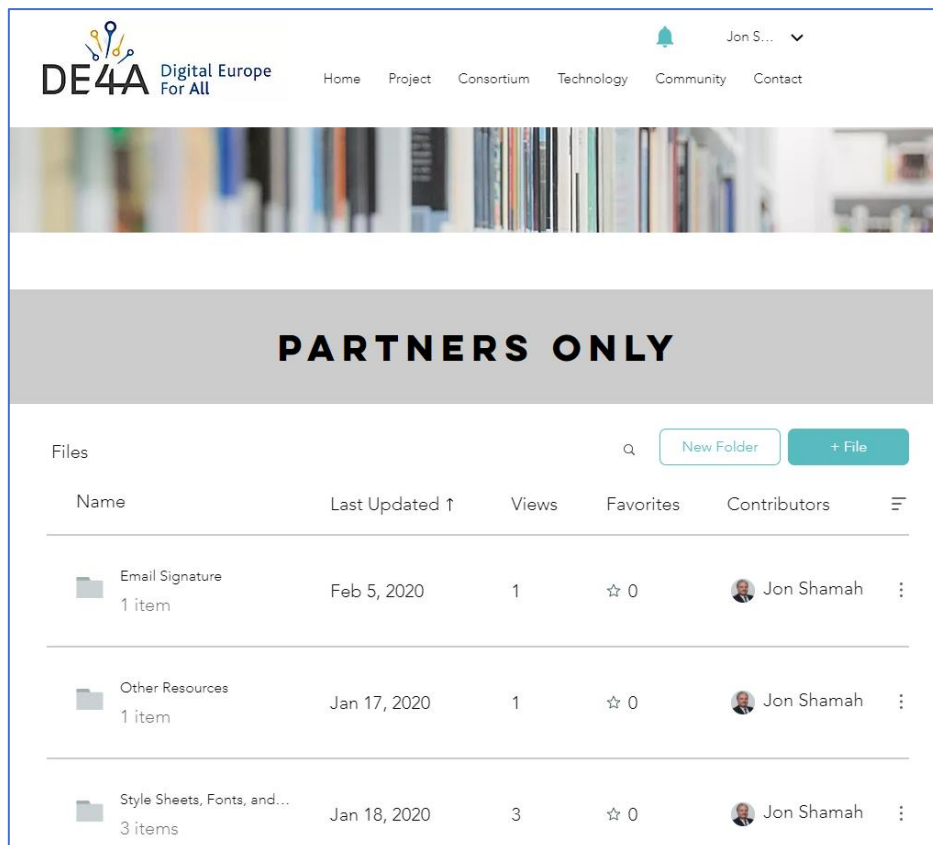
DE4A Digital Europe For All

Jon S...

Home Project Consortium Technology Community Contact

PARTNERS ONLY

Files

New Folder

+ File

| Name | Last Updated ↑ | Views | Favorites | Contributors |
|---|---|---|---|---|
| Email Signature 1 item | Feb 5, 2020 | 1 | ☆ 0 | Jon Shamah |
| Other Resources 1 item | Jan 17, 2020 | 1 | ☆ 0 | Jon Shamah |
| Style Sheets, Fonts, and... 3 items | Jan 18, 2020 | 3 | ☆ 0 | Jon Shamah |